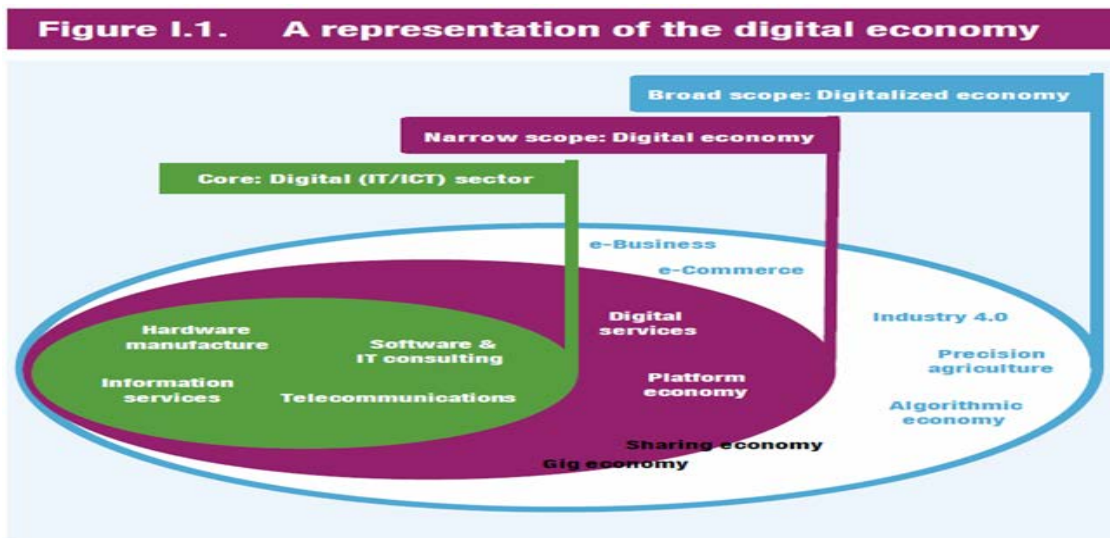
Figure I.1. A representation of the digital economy

Broad scope: Digitalized economy

Narrow scope: Digital economy

Core: Digital (IT/ICT) sector

e-Business

e-Commerce

Hardware manufacture

Software & IT consulting

Information services

Telecommunications

Digital services

Platform economy

Sharing economy

Gig economy

Industry 4.0

Precision agriculture

Algorithmic economy